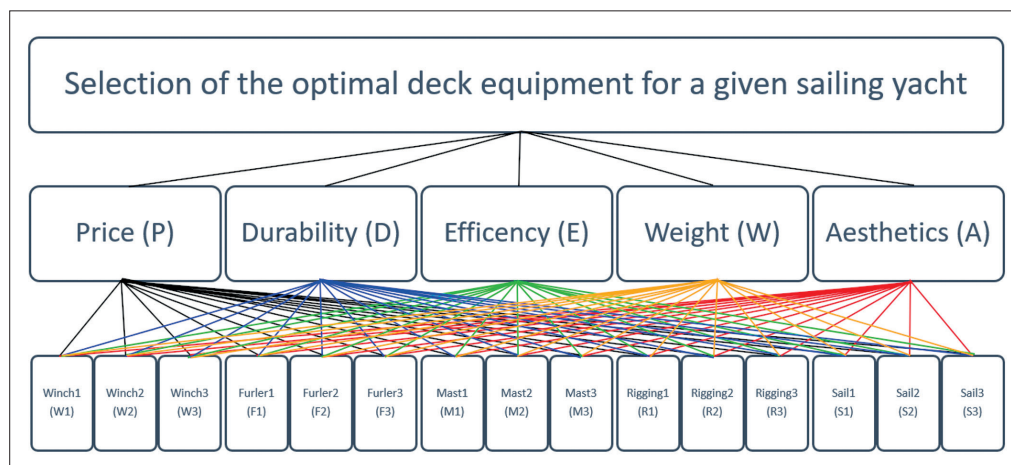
Selection of the optimal deck equipment for a given sailing yacht

Price (P)

Durability (D)

Efficency (E)

Weight (W)

Aesthetics (A)

Winch1 (W1)

Winch2 (W2)

Winch3 (W3)

Furler1 (F1)

Furler2 (F2)

Furler3 (F3)

Mast1 (M1)

Mast2 (M2)

Mast3 (M3)

Rigging1 (R1)

Rigging2 (R2)

Rigging3 (R3)

Sail1 (S1)

Sail2 (S2)

Sail3 (S3)